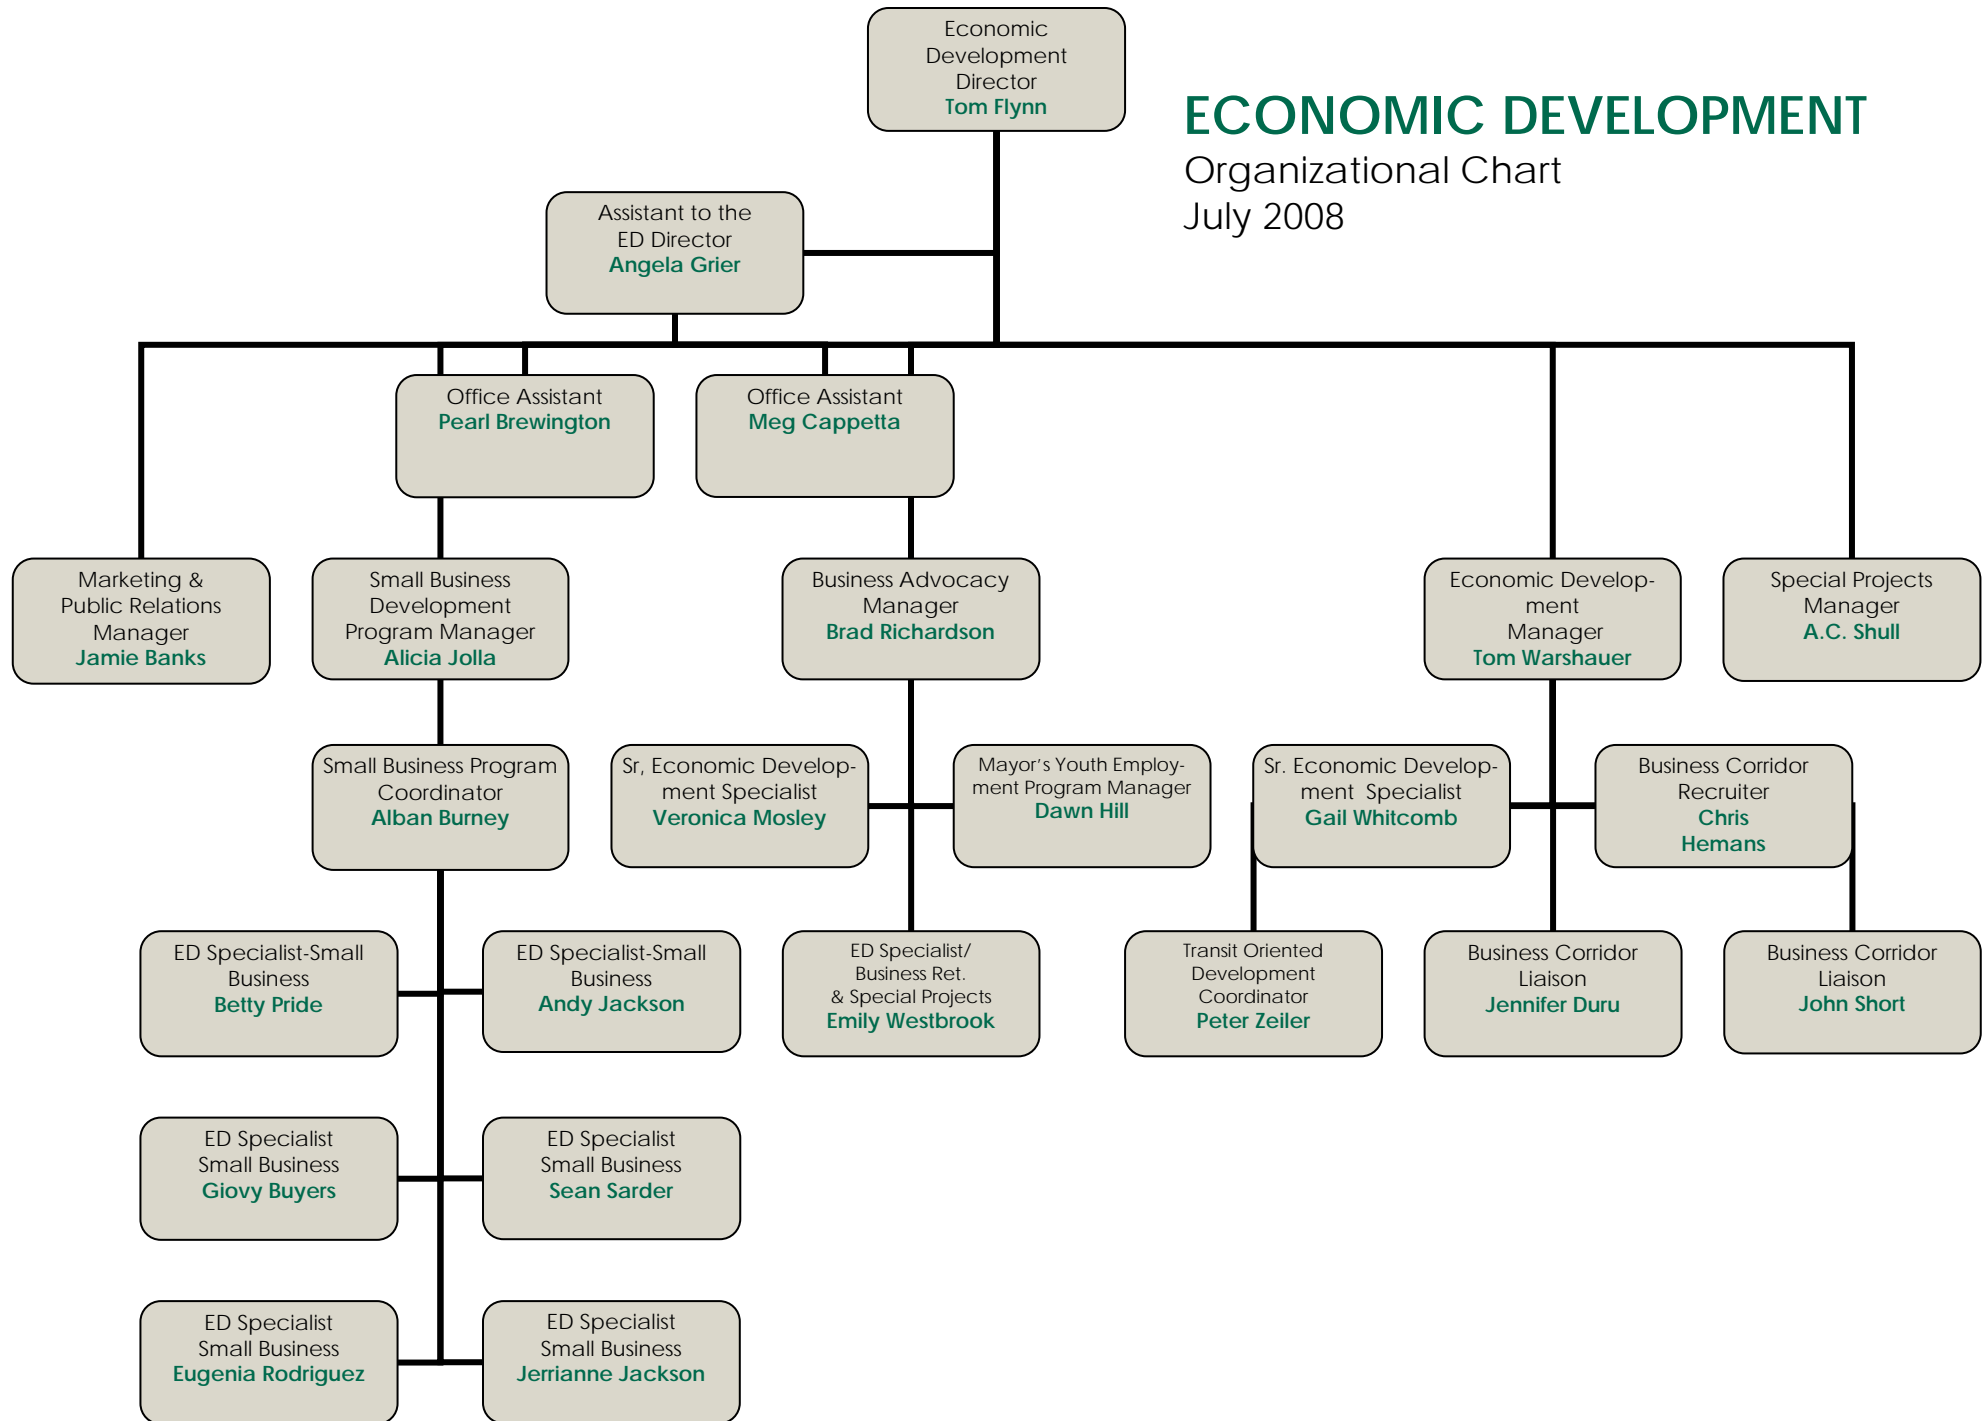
ECONOMIC DEVELOPMENT
Organizational Chart
July 2008

Economic Development Director
Tom Flynn

Assistant to the ED Director
Angela Grier

Office Assistant
Pearl Brewington

Office Assistant
Meg Cappetta

Marketing & Public Relations Manager
Jamie Banks

Small Business Development Program Manager
Alicia Jolla

Business Advocacy Manager
Brad Richardson

Economic Development Manager
Tom Warshauer

Special Projects Manager
A.C. Shull

Small Business Program Coordinator
Alban Burney

Sr, Economic Development Specialist
Veronica Mosley

Mayor's Youth Employment Program Manager
Dawn Hill

Sr. Economic Development Specialist
Gail Whitcomb

Business Corridor Recruiter
Chris Hemans

ED Specialist-Small Business
Betty Pride

ED Specialist-Small Business
Andy Jackson

ED Specialist/ Business Ret. & Special Projects
Emily Westbrook

Transit Oriented Development Coordinator
Peter Zeiler

Business Corridor Liaison
Jennifer Duru

Business Corridor Liaison
John Short

ED Specialist Small Business
Giovy Buyers

ED Specialist Small Business
Sean Sarder

ED Specialist Small Business
Eugenia Rodriguez

ED Specialist Small Business
Jerrianne Jackson